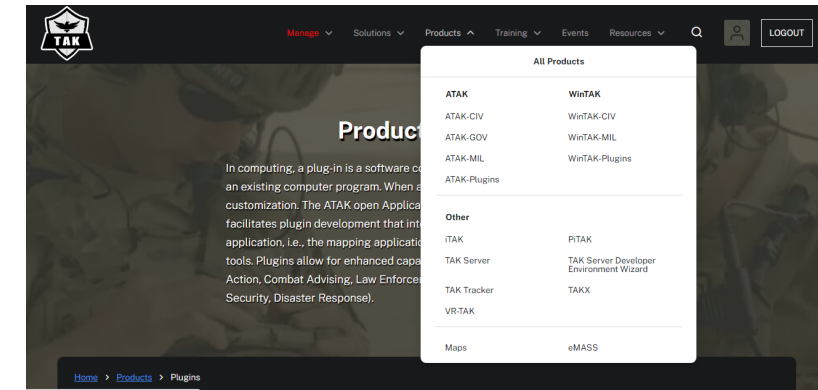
TAK

Manage Solutions Products Training Events Resources LOGOUT

All Products

ATAK
ATAK-CIV
ATAK-GOV
ATAK-MIL
ATAK-Plugins

WinTAK
WinTAK-CIV
WinTAK-MIL
WinTAK-Plugins

Other
iTAK
PiTAK
TAK Server
TAK Server Developer Environment Wizard
TAK Tracker
TAKX
VR-TAK

Maps
eMASS

Product

In computing, a plug-in is a software co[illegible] an existing computer program. When a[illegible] customization. The ATAK open Applica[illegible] facilitates plugin development that inte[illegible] application, i.e., the mapping applicatio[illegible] tools. Plugins allow for enhanced capa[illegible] Action, Combat Advising, Law Enforcer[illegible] Security, Disaster Response).

Home > Products > Plugins